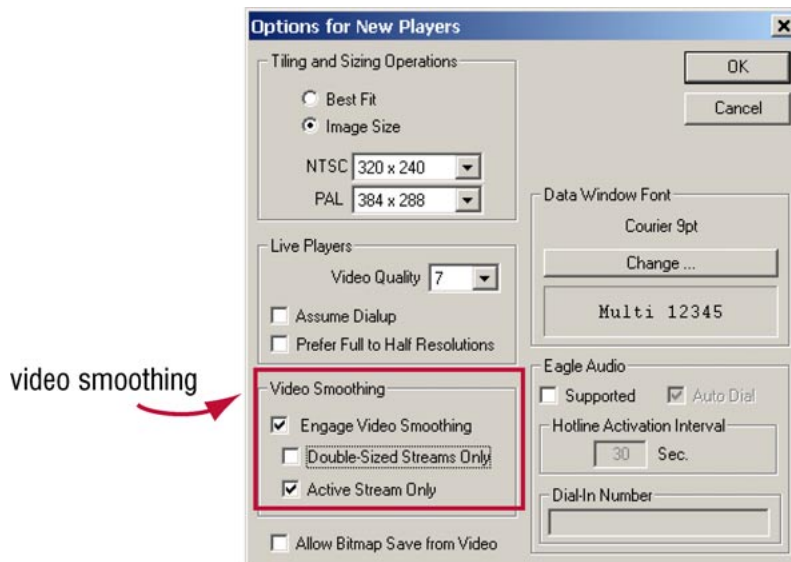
Options for New Players

×

Tiling and Sizing Operations

Best Fit

Image Size

NTSC 320 x 240

PAL 384 x 288

OK

Cancel

Data Window Font

Courier 9pt

Change ...

Multi 12345

Live Players

Video Quality 7

Assume Dialup

Prefer Full to Half Resolutions

video smoothing

Video Smoothing

Engage Video Smoothing

Double-Sized Streams Only

Active Stream Only

Eagle Audio

Supported

Auto Dial

Hotline Activation Interval

30 Sec.

Dial-In Number

Allow Bitmap Save from Video